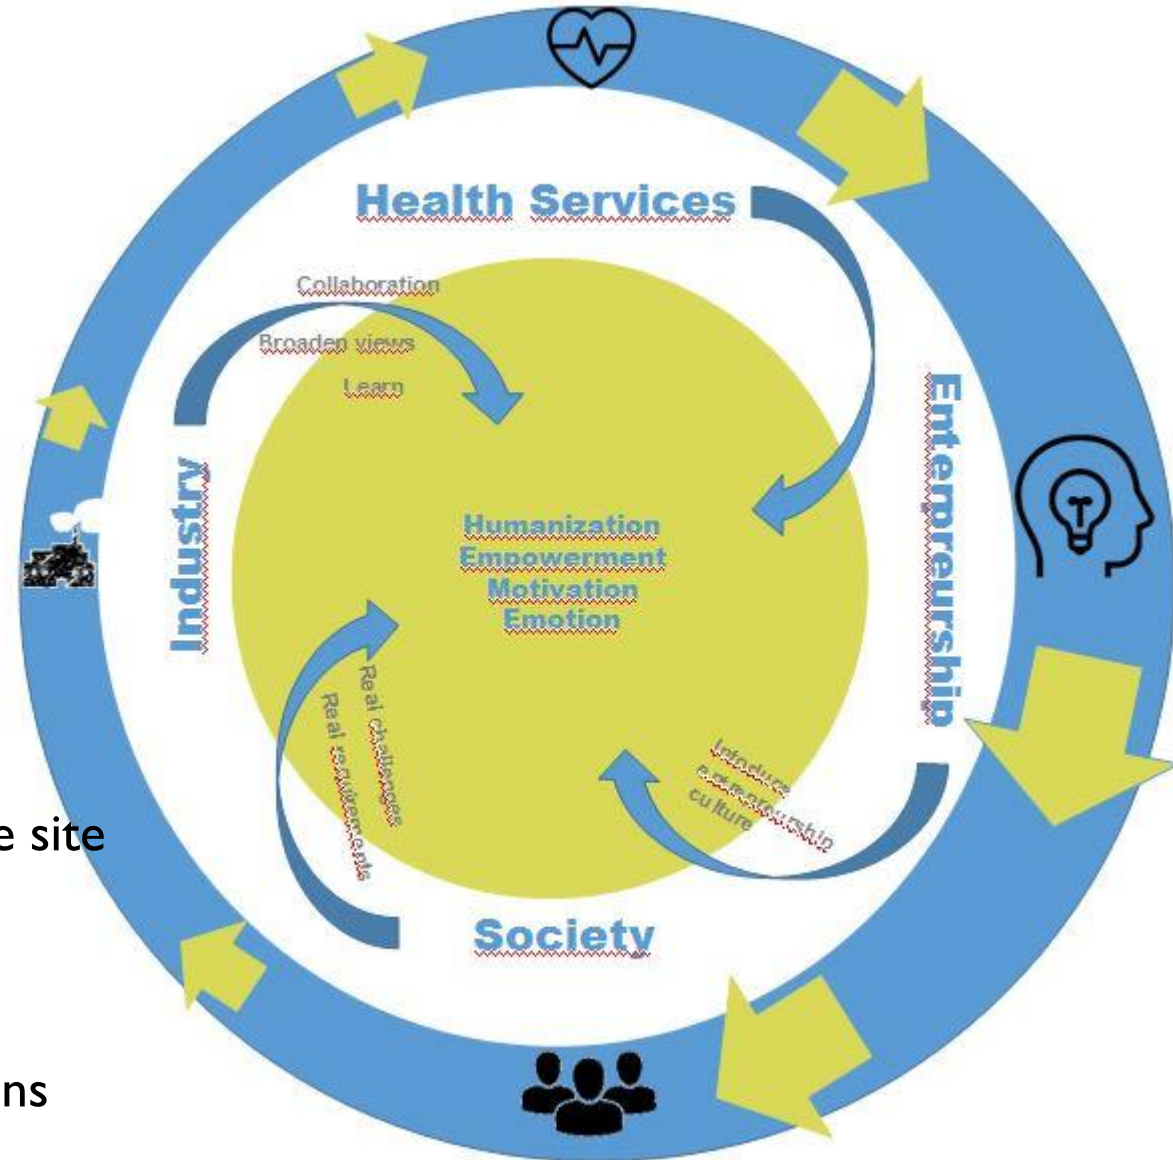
Health Services

Collaboration

Broaden views

Learn

Industry

Entrepreurship

Humanization
Empowerment
Motivation
Emotion

Real challenges

Real requirements

Introduce entrepreurship culture

Society

e site

ns